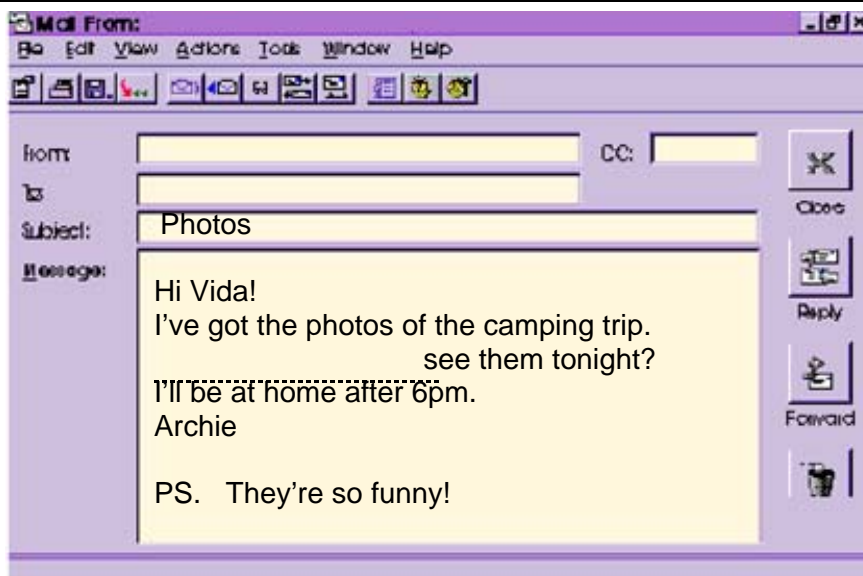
Mail From:
File Edit View Actions Tools Window Help

From:
To:
CC:
Subject: Photos
Message:

Hi Vida!
I've got the photos of the camping trip.
................................. see them tonight?
I'll be at home after 6pm.
Archie

PS. They're so funny!

Close
Reply
Forward